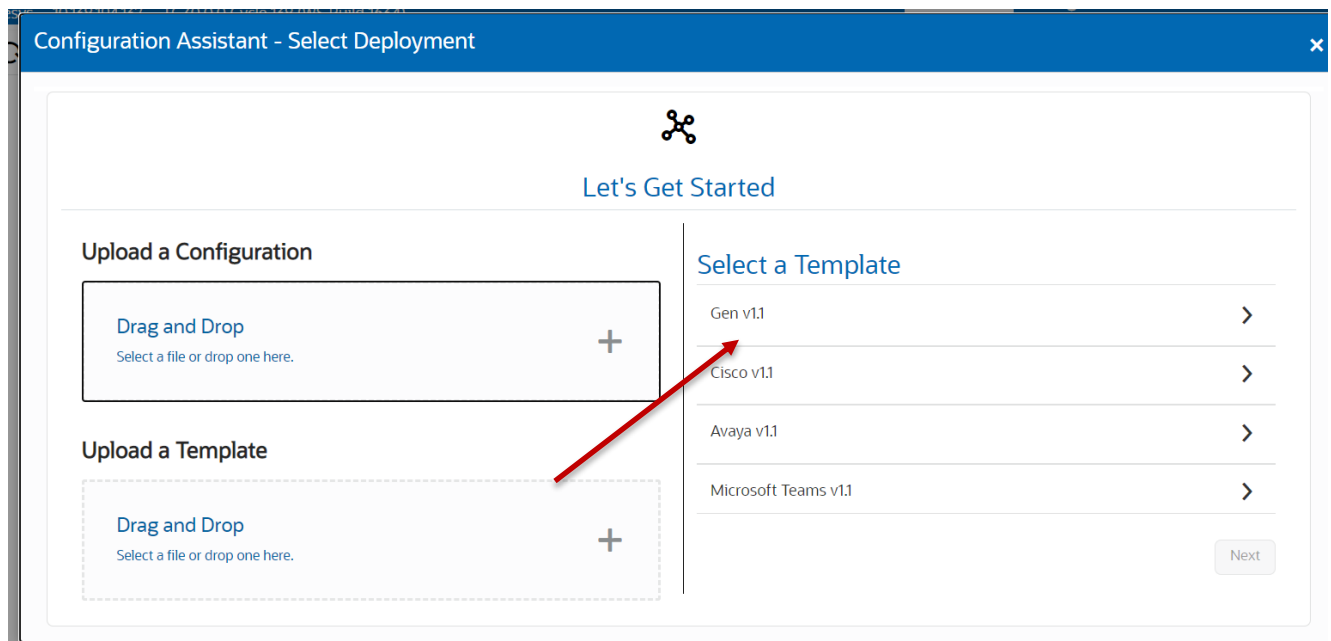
Configuration Assistant - Select Deployment

×

Let's Get Started

Upload a Configuration

Drag and Drop
Select a file or drop one here.

+

Upload a Template

Drag and Drop
Select a file or drop one here.

+

Select a Template

Gen v1.1

Cisco v1.1

Avaya v1.1

Microsoft Teams v1.1

Next